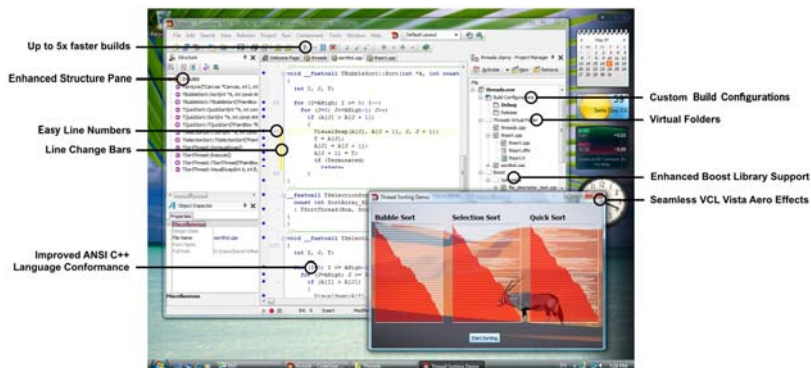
Up to 5x faster builds

Enhanced Structure Pane

Easy Line Numbers

Line Change Bars

Improved ANSI C++ Language Conformance

Custom Build Configurations

Virtual Folders

Enhanced Boost Library Support

Seamless VCL Vista Aero Effects

Structure

Object Inspector

Properties

Threads.exe

Debug

Release

Threads Virtual Folder

Thread Sorting Demo

Bubble Sort

Selection Sort

Quick Sort

Start Sorting

void __fastcall TBubbleSort::Sort(int *A, int const

int I, J, T;

for (I=ASize; I >= 0; I--)

for (J=0; J<=ASize-1; J++)

if (A[J] > A[J + 1])

T = A[J];

A[J] = A[J + 1];

A[J + 1] = T;

if (Terminated)

return;

void __fastcall TSelectionSort

int I, J, T;